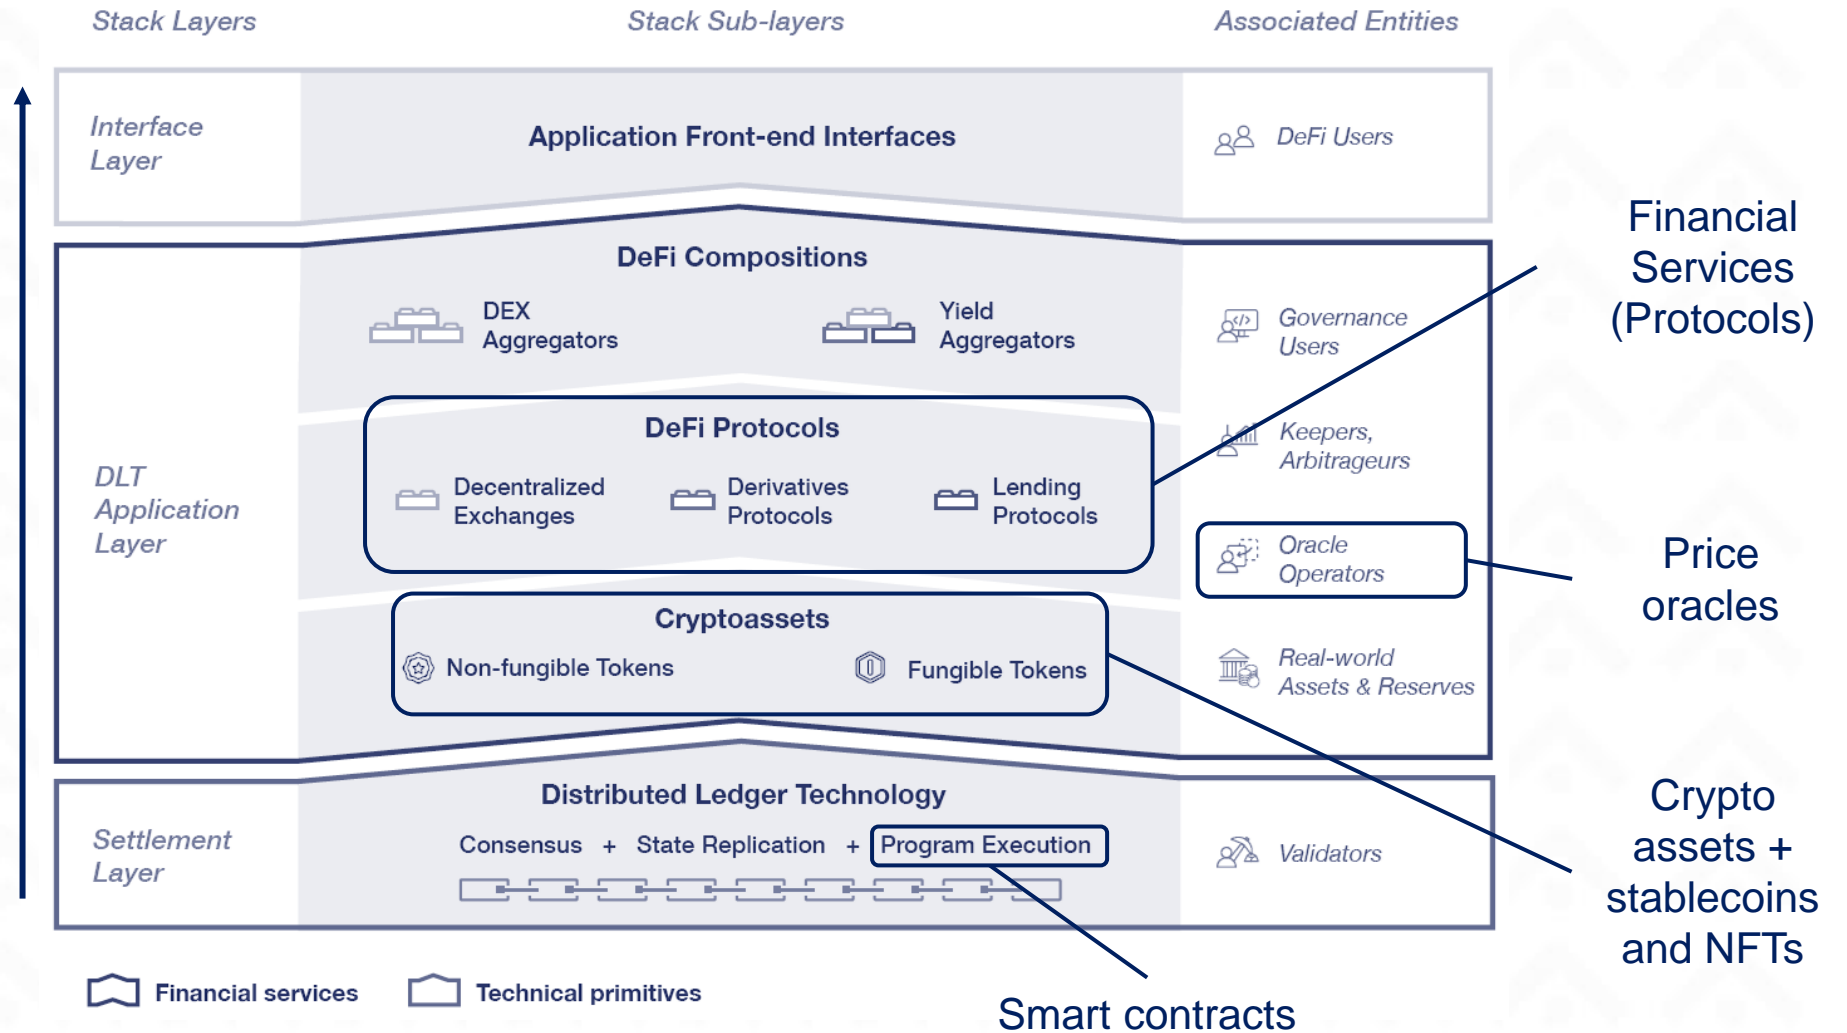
Stack Layers

Stack Sub-layers

Associated Entities

Interface Layer

Application Front-end Interfaces

DeFi Users

DeFi Compositions

DEX Aggregators

Yield Aggregators

Governance Users

DeFi Protocols

Decentralized Exchanges

Derivatives Protocols

Lending Protocols

Keepers, Arbitrageurs

DLT Application Layer

Oracle Operators

Cryptoassets

Non-fungible Tokens

Fungible Tokens

Real-world Assets & Reserves

Distributed Ledger Technology

Consensus + State Replication + Program Execution

Settlement Layer

Validators

Financial services

Technical primitives

Financial Services (Protocols)

Price oracles

Crypto assets + stablecoins and NFTs

Smart contracts